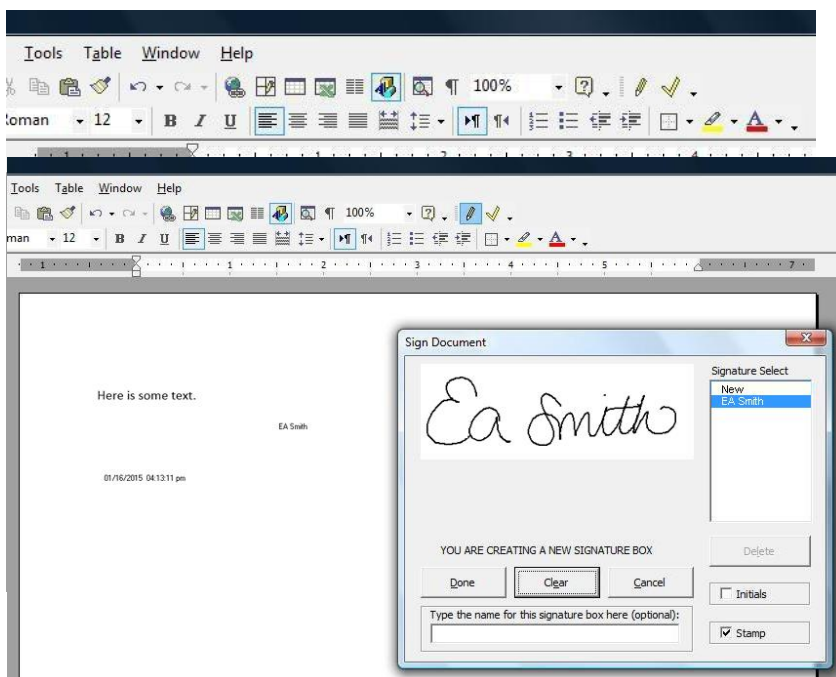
Tools Table Window Help

100%

Roman 12 B I U

Tools Table Window Help

100%

man 12 B I U

Here is some text.

EA Smith

01/16/2015 04:13:11 pm

Sign Document

Ea Smith

Signature Select

New

EA Smith

YOU ARE CREATING A NEW SIGNATURE BOX

Delete

Done

Clear

Cancel

Initials

Type the name for this signature box here (optional):

Stamp